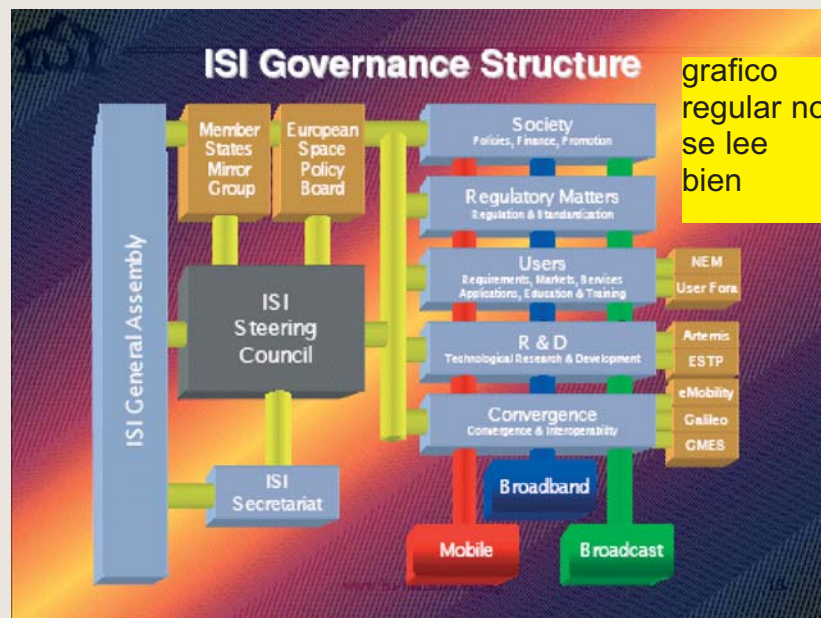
ISI Governance Structure

grafico regular no se lee bien

ISI General Assembly

Member States Mirror Group

European Space Policy Board

Society
Policies, Finance, Promotion

Regulatory Matters
Regulation & Standardization

Users
Requirements, Markets, Services Applications, Education & Training

NEM

User Fora

ISI Steering Council

R & D
Technological Research & Development

Artemis

ESTP

Convergence
Convergence & Interoperability

eMobility

Galileo

GMES

ISI Secretariat

Broadband

Mobile

Broadcast